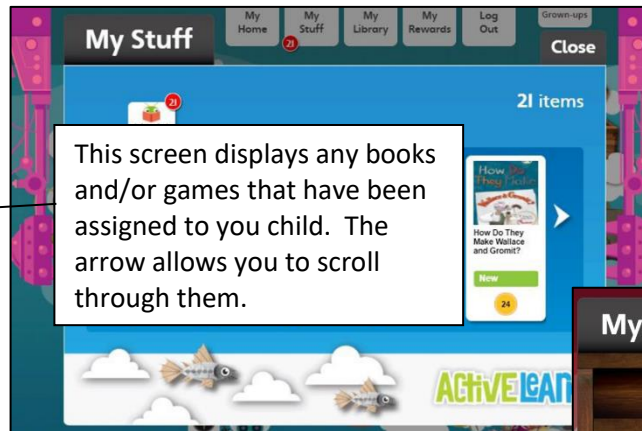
My Stuff

My Home | My Stuff 21 | My Library | My Rewards | Log Out | Grown-ups

Close

21

21 items

This screen displays any books and/or games that have been assigned to you child. The arrow allows you to scroll through them.

How Do They Make Wallace and Gromit?

How Do They Make Wallace and Gromit?

New

24

ACTIVELEAR

My